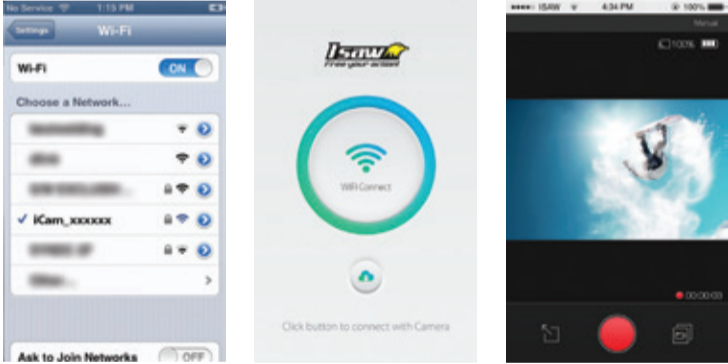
No Service 1:15 PM

Settings Wi-Fi

Wi-Fi ON

Choose a Network...

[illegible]

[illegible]

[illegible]

✓ iCam_xxxxxx

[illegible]

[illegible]

Ask to Join Networks OFF

ISAW Free your action!

WiFi Connect

Click button to connect with Camera

ISAW 4:34 PM 100%

Manual

100%

00:00:00